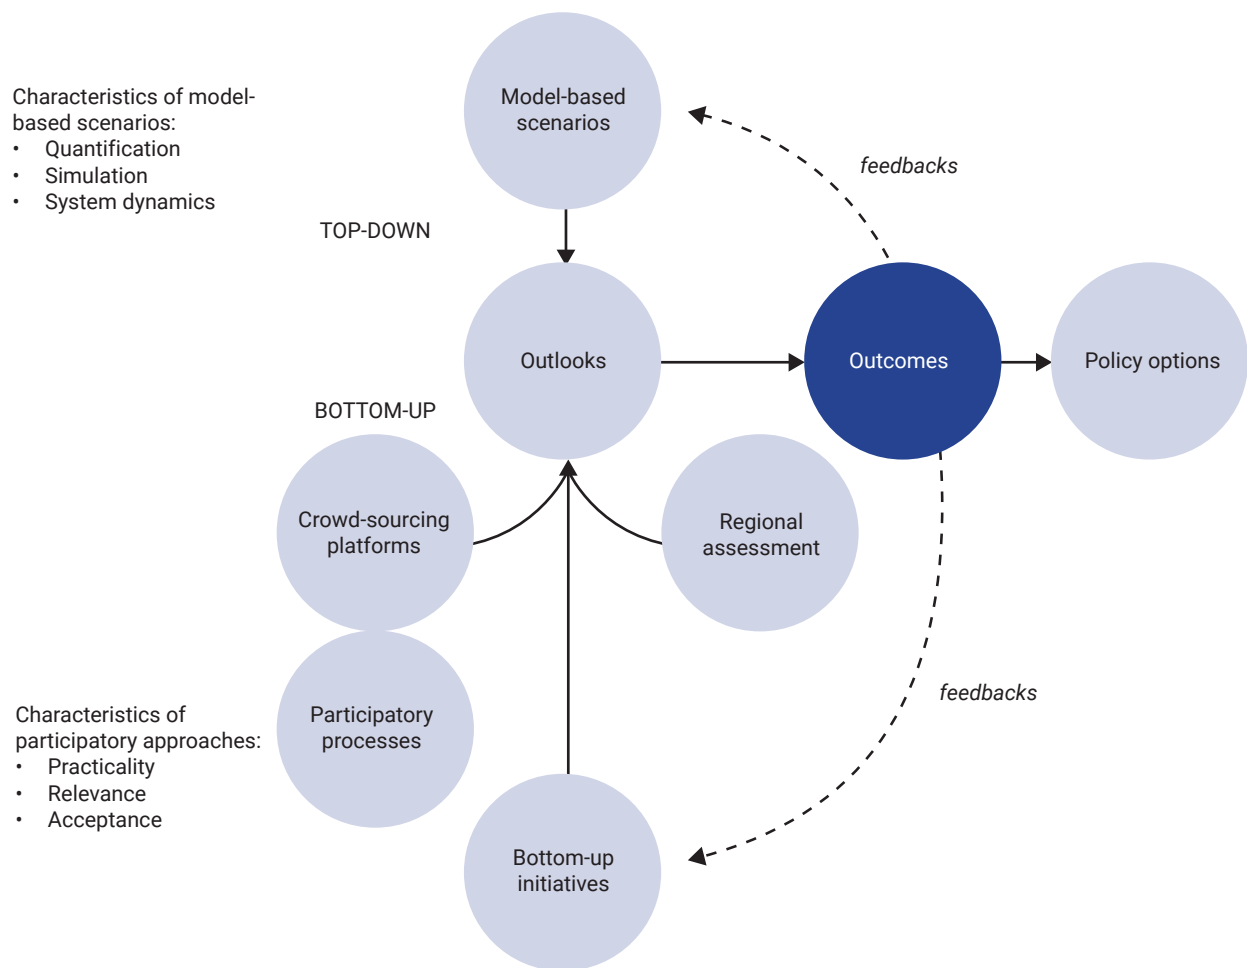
Characteristics of model-based scenarios:
• Quantification
• Simulation
• System dynamics

Model-based scenarios

feedbacks

TOP-DOWN

Outlooks

Outcomes

Policy options

BOTTOM-UP

Crowd-sourcing platforms

Regional assessment

Characteristics of participatory approaches:
• Practicality
• Relevance
• Acceptance

Participatory processes

feedbacks

Bottom-up initiatives